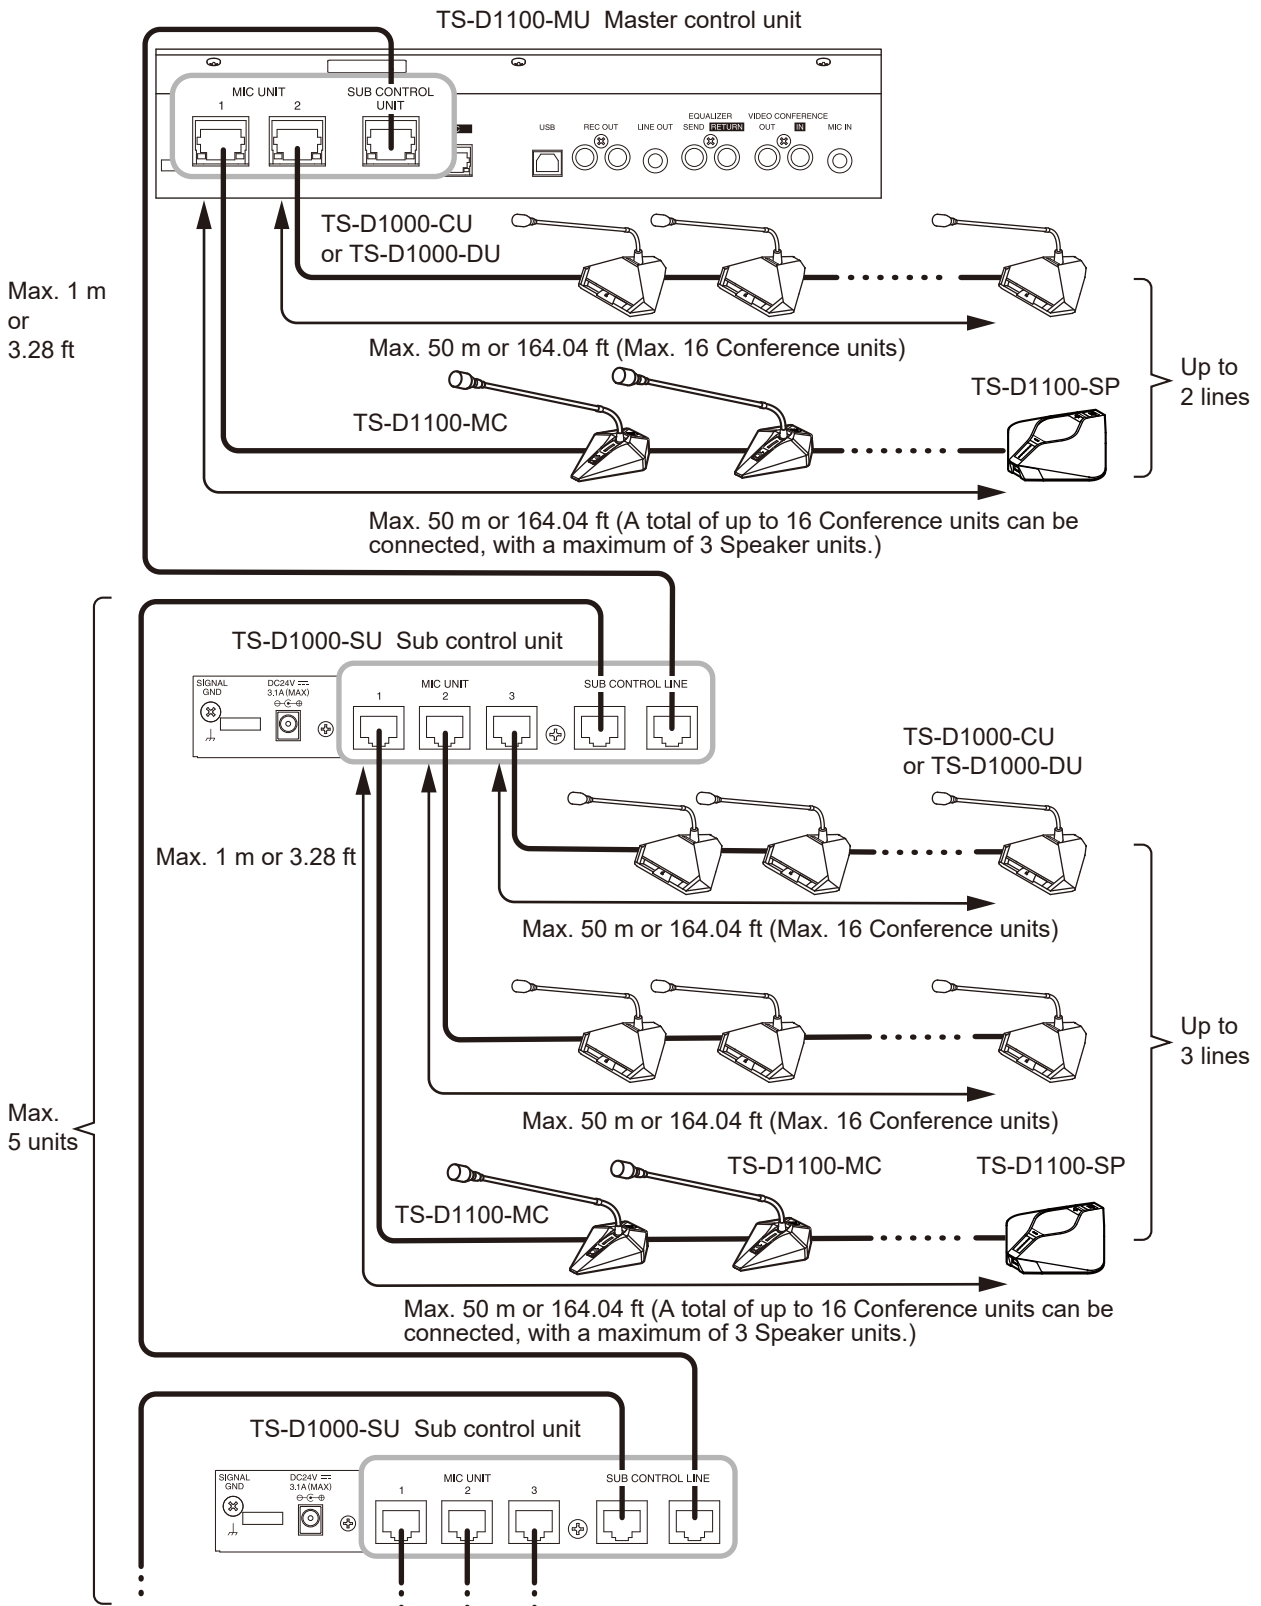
TS-D1100-MU Master control unit

MIC UNIT
1 2
SUB CONTROL UNIT
USB REC OUT LINE OUT EQUALIZER SEND RETURN VIDEO CONFERENCE OUT IN MIC IN

TS-D1000-CU or TS-D1000-DU

Max. 1 m or 3.28 ft

Max. 50 m or 164.04 ft (Max. 16 Conference units)

TS-D1100-SP

Up to 2 lines

TS-D1100-MC

Max. 50 m or 164.04 ft (A total of up to 16 Conference units can be connected, with a maximum of 3 Speaker units.)

TS-D1000-SU Sub control unit

SIGNAL GND DC24V 3.1A (MAX)
MIC UNIT
1 2 3
SUB CONTROL LINE

TS-D1000-CU or TS-D1000-DU

Max. 1 m or 3.28 ft

Max. 50 m or 164.04 ft (Max. 16 Conference units)

Up to 3 lines

Max. 5 units

Max. 50 m or 164.04 ft (Max. 16 Conference units)

TS-D1100-MC TS-D1100-SP

TS-D1100-MC

Max. 50 m or 164.04 ft (A total of up to 16 Conference units can be connected, with a maximum of 3 Speaker units.)

TS-D1000-SU Sub control unit

SIGNAL GND DC24V 3.1A (MAX)
MIC UNIT
1 2 3
SUB CONTROL LINE